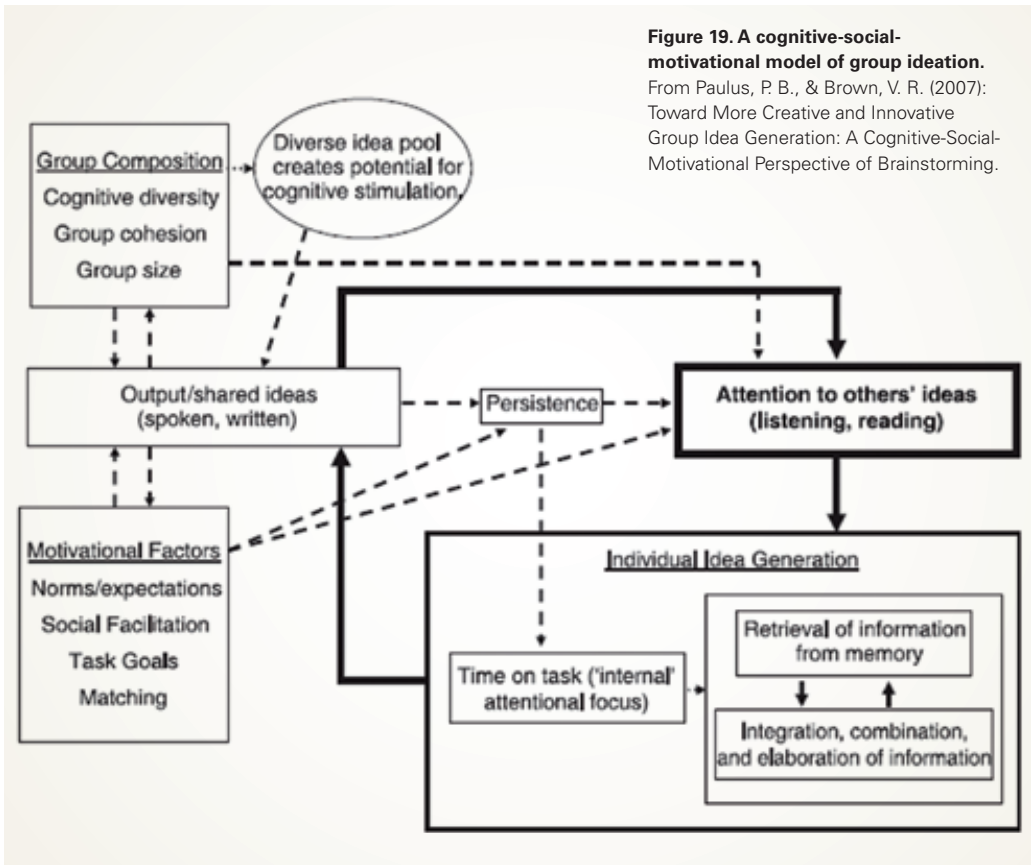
**Figure 19. A cognitive-social-motivational model of group ideation.** From Paulus, P. B., & Brown, V. R. (2007): Toward More Creative and Innovative Group Idea Generation: A Cognitive-Social-Motivational Perspective of Brainstorming.

Group Composition
Cognitive diversity
Group cohesion
Group size

Diverse idea pool creates potential for cognitive stimulation.

Output/shared ideas (spoken, written)

Persistence

Attention to others' ideas (listening, reading)

Motivational Factors
Norms/expectations
Social Facilitation
Task Goals
Matching

Individual Idea Generation

Time on task ('internal' attentional focus)

Retrieval of information from memory

Integration, combination, and elaboration of information